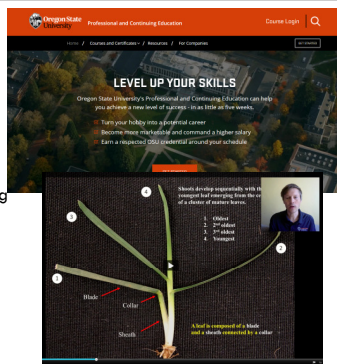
Oregon State University Professional and Continuing Education

Course Login

Home | Courses and Certificates | Resources | For Companies

GET STARTED

LEVEL UP YOUR SKILLS

Oregon State University's Professional and Continuing Education can help you achieve a new level of success – in as little as five weeks.

Turn your hobby into a potential career

Become more marketable and command a higher salary

Earn a respected OSU credential around your schedule

g

Shoots develop sequentially with the youngest leaf emerging from the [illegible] of a cluster of mature leaves.

1. Oldest
2. 2nd oldest
3. 3rd oldest
4. Youngest

4

3

2

1

Blade

Collar

Sheath

A leaf is composed of a blade and a sheath connected by a collar